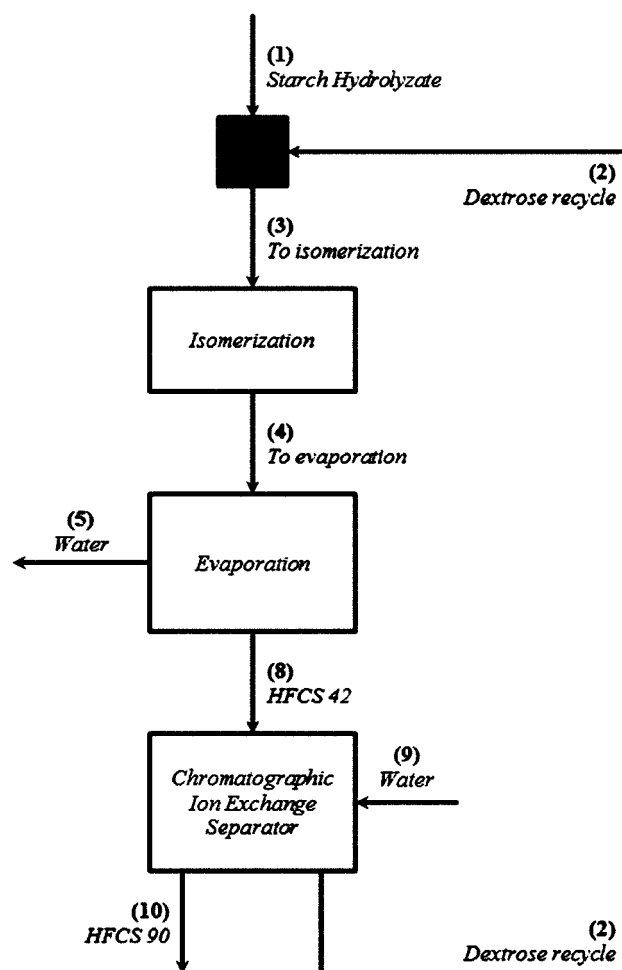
(1)
Starch Hydrolyzate

(2)
Dextrose recycle

(3)
To isomerization

Isomerization

(4)
To evaporation

(5)
Water

Evaporation

(8)
HFCS 42

Chromatographic Ion Exchange Separator

(9)
Water

(10)
HFCS 90

(2)
Dextrose recycle